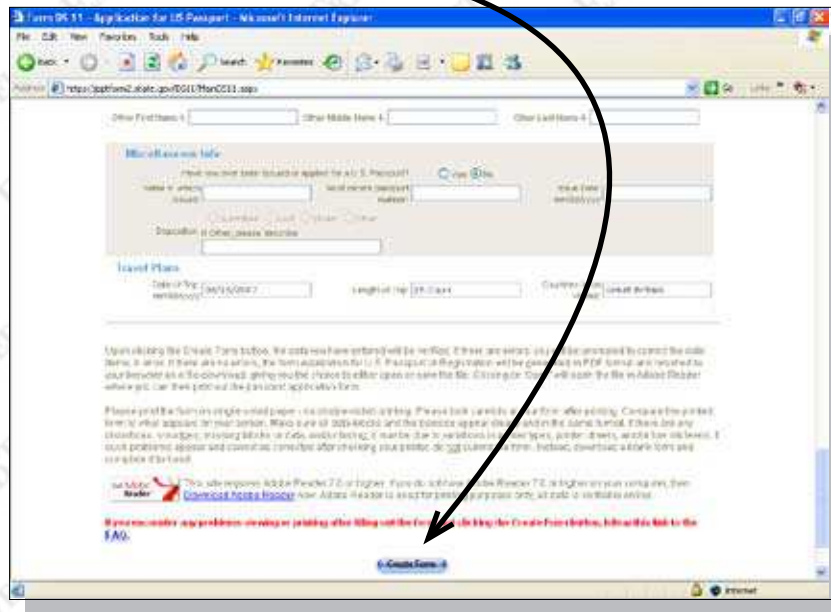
Form DS-11 - Application for US Passport - Microsoft Internet Explorer

File Edit View Favorites Tools Help

Back Search Favorites

Address https://pptform2.state.gov/DS11/MainDS11.aspx

Go Links

Other First Name 4 Other Middle Name 4 Other Last Name 4

Miscellaneous Info

Have you ever been issued or applied for a U.S. Passport? Yes No

Name in which Issued Most recent passport number Issue Date mm/dd/yyyy

Lost Stolen Other

Disposition If Other, please describe

Travel Plans

Date of Trip mm/dd/yyyy 06/15/2007 Length of Trip 10 Days Countries to be Visited Great Britain

Upon clicking the Create Form button, the data you have entered will be verified. If there are errors, you will be prompted to correct the data. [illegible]

Please print the form on single-sided paper - no double-sided printing. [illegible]

This site requires Adobe Reader 7.0 or higher. If you do not have Adobe Reader 7.0 or higher on your computer, then Download Adobe Reader now. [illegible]

If you encounter any problems viewing or printing after filling out the form and clicking the Create Form button, follow this link to the FAQ.

Create Form

Internet